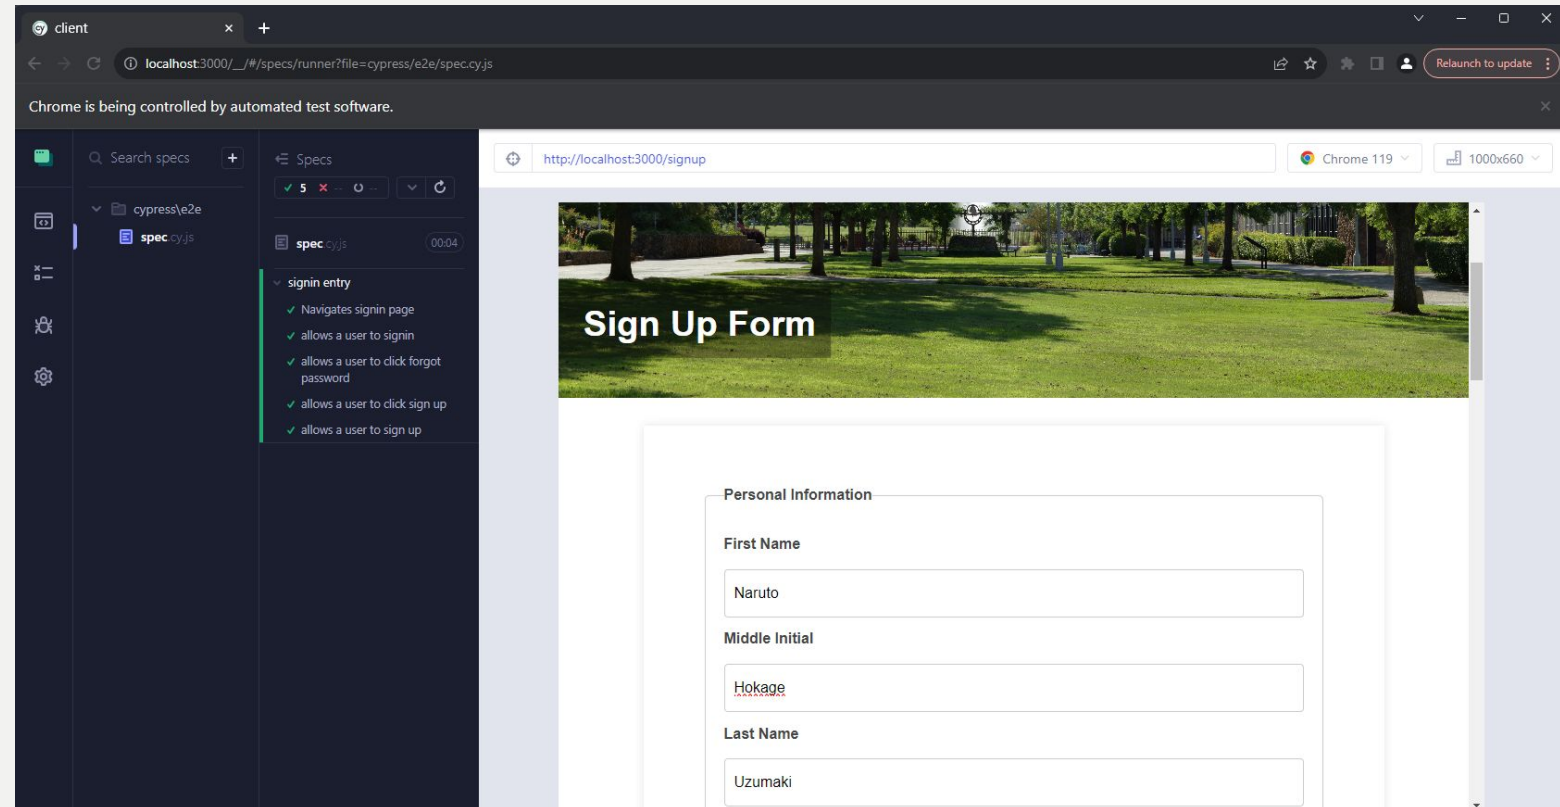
client ×  +

localhost:3000/__/#/specs/runner?file=cypress/e2e/spec.cy.js

Relaunch to update

Chrome is being controlled by automated test software.

Search specs +

cypress\e2e

spec.cy.js

Specs

✓ 5 × -- ○ --

spec.cy.js 00:04

signin entry

✓ Navigates signin page

✓ allows a user to signin

✓ allows a user to click forgot password

✓ allows a user to click sign up

✓ allows a user to sign up

http://localhost:3000/signup

Chrome 119

1000x660

Sign Up Form

Personal Information

First Name

Naruto

Middle Initial

Hokage

Last Name

Uzumaki